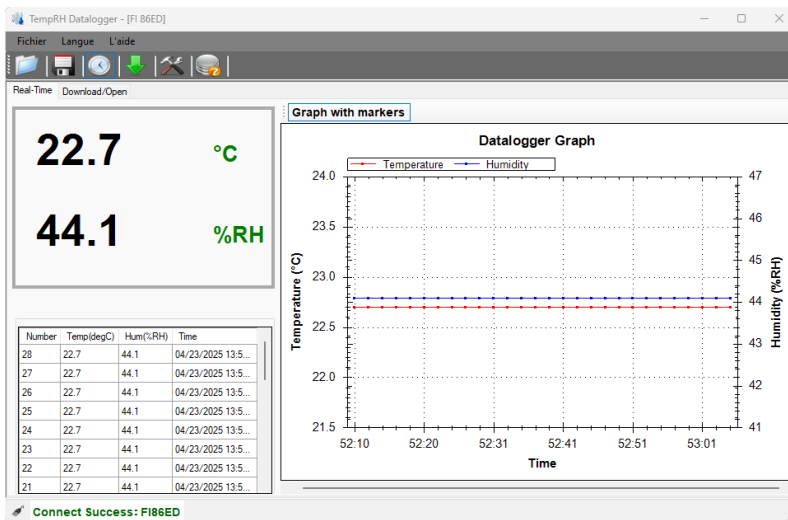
TempRH Datalogger - [FI 86ED]

Fichier Langue L'aide

Real-Time Download/Open

22.7 °C

44.1 %RH

| Number | Temp(degC) | Hum(%RH) | Time |
|---|---|---|---|
| 28 | 22.7 | 44.1 | 04/23/2025 13:5... |
| 27 | 22.7 | 44.1 | 04/23/2025 13:5... |
| 26 | 22.7 | 44.1 | 04/23/2025 13:5... |
| 25 | 22.7 | 44.1 | 04/23/2025 13:5... |
| 24 | 22.7 | 44.1 | 04/23/2025 13:5... |
| 23 | 22.7 | 44.1 | 04/23/2025 13:5... |
| 22 | 22.7 | 44.1 | 04/23/2025 13:5... |
| 21 | 22.7 | 44.1 | 04/23/2025 13:5... |

Graph with markers

Datalogger Graph

Temperature Humidity

24.0 23.5 23.0 22.5 22.0 21.5

Temperature (°C)

47 46 45 44 43 42 41

Humidity (%RH)

52:10 52:20 52:31 52:41 52:51 53:01

Time

Connect Success: FI86ED